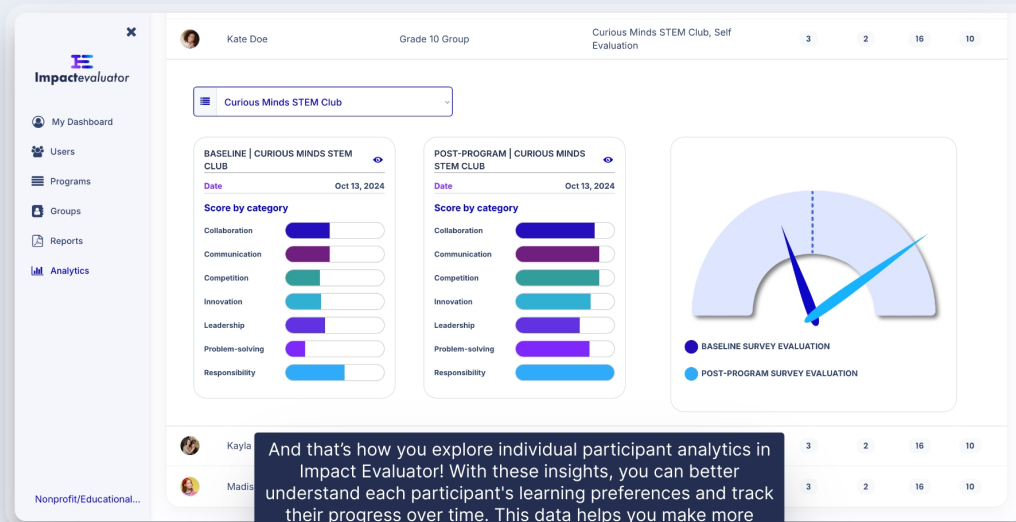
×

Impactevaluator

My Dashboard
Users
Programs
Groups
Reports
Analytics

Nonprofit/Educational...

Kate Doe | Grade 10 Group | Curious Minds STEM Club, Self Evaluation | 3 | 2 | 16 | 10

Curious Minds STEM Club

BASELINE | CURIOUS MINDS STEM CLUB
Date Oct 13, 2024
Score by category
Collaboration
Communication
Competition
Innovation
Leadership
Problem-solving
Responsibility

POST-PROGRAM | CURIOUS MINDS STEM CLUB
Date Oct 13, 2024
Score by category
Collaboration
Communication
Competition
Innovation
Leadership
Problem-solving
Responsibility

BASELINE SURVEY EVALUATION
POST-PROGRAM SURVEY EVALUATION

Kayla | 3 | 2 | 16 | 10
Madis | 3 | 2 | 16 | 10

And that’s how you explore individual participant analytics in Impact Evaluator! With these insights, you can better understand each participant's learning preferences and track their progress over time. This data helps you make more